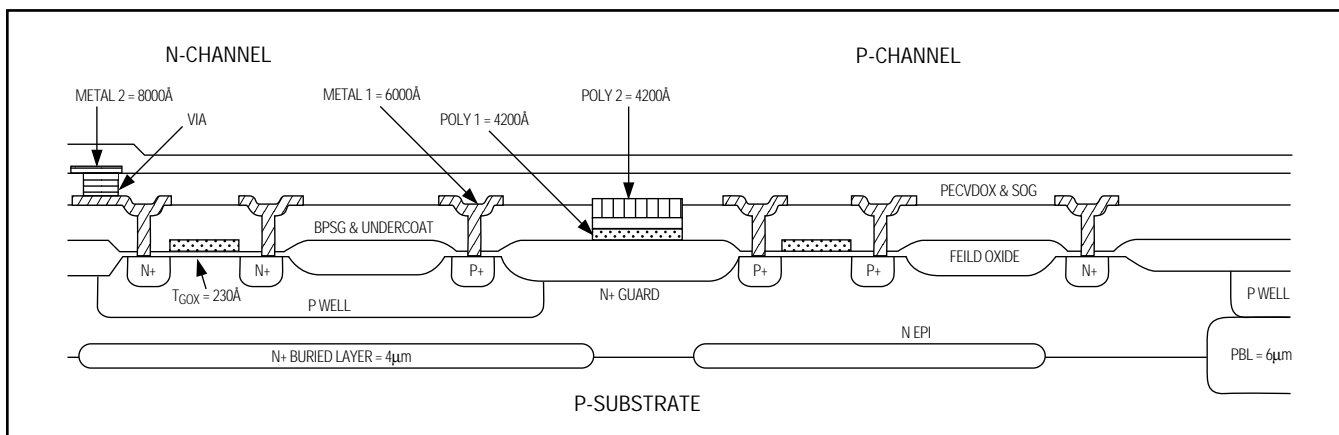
N-CHANNEL

P-CHANNEL

METAL 2 = 8000Å

VIA

METAL 1 = 6000Å

POLY 1 = 4200Å

POLY 2 = 4200Å

PECVDOX & SOG

BPSG & UNDERCOAT

FEILD OXIDE

N+

N+

P+

P+

P+

N+

$T_{GOX}$ = 230Å

P WELL

N+ GUARD

P WELL

N EPI

N+ BURIED LAYER = 4μm

PBL = 6μm

P-SUBSTRATE